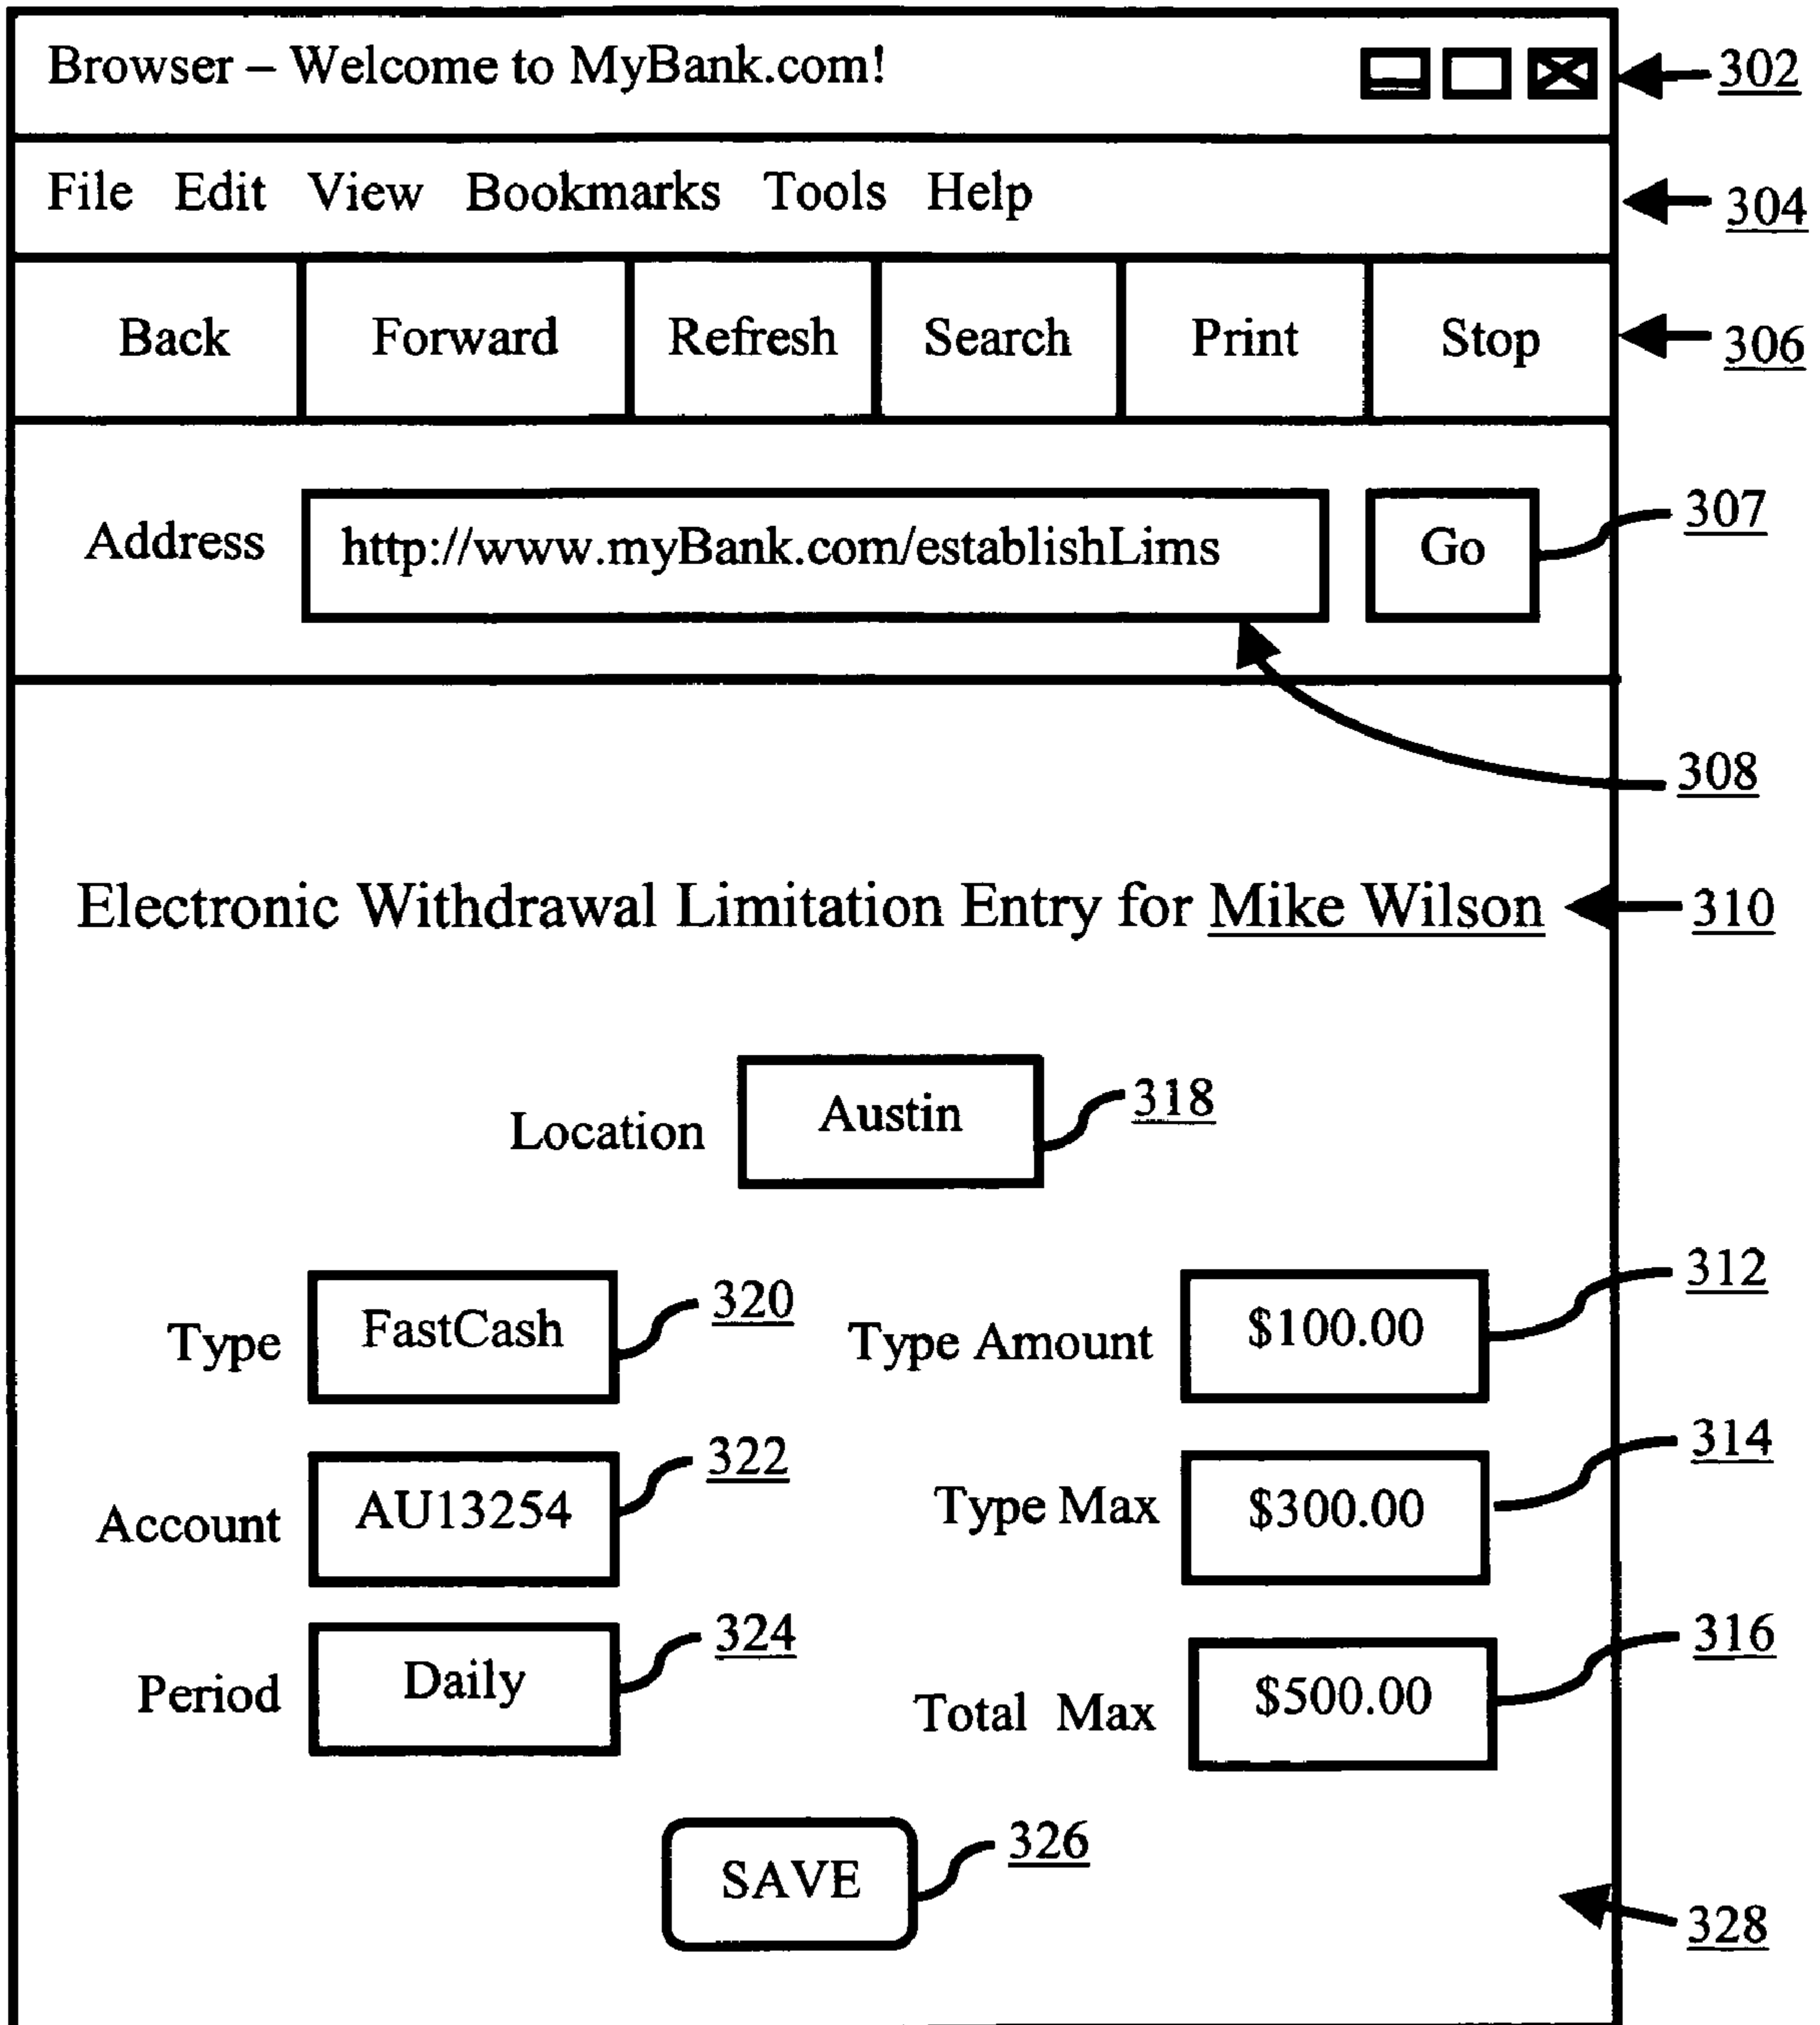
Browser – Welcome to MyBank.com!

302

File Edit View Bookmarks Tools Help

304

Back Forward Refresh Search Print Stop

306

Address http://www.myBank.com/establishLims Go

307

308

Electronic Withdrawal Limitation Entry for Mike Wilson

310

Location Austin

318

Type FastCash

320

Type Amount $100.00

312

Account AU13254

322

Type Max $300.00

314

Period Daily

324

Total Max $500.00

316

SAVE

326

328